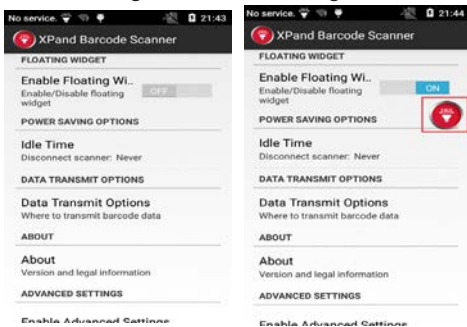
No service. 21:43
XPand Barcode Scanner
FLOATING WIDGET
Enable Floating Wi..
Enable/Disable floating widget
OFF
POWER SAVING OPTIONS
Idle Time
Disconnect scanner: Never
DATA TRANSMIT OPTIONS
Data Transmit Options
Where to transmit barcode data
ABOUT
About
Version and legal information
ADVANCED SETTINGS
Enable Advanced Settings

No service. 21:44
XPand Barcode Scanner
FLOATING WIDGET
Enable Floating Wi..
Enable/Disable floating widget
ON
POWER SAVING OPTIONS
Idle Time
Disconnect scanner: Never
DATA TRANSMIT OPTIONS
Data Transmit Options
Where to transmit barcode data
ABOUT
About
Version and legal information
ADVANCED SETTINGS
Enable Advanced Settings